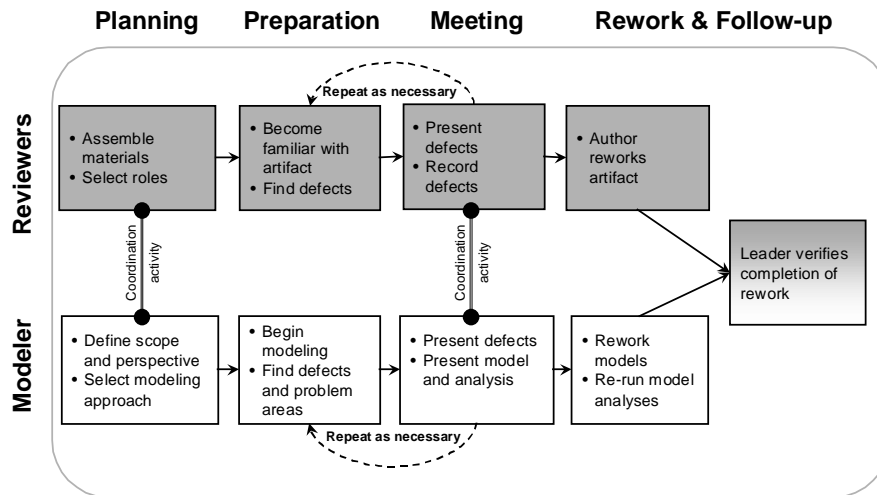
Planning Preparation Meeting Rework & Follow-up

Reviewers

Repeat as necessary

• Assemble materials
• Select roles

• Become familiar with artifact
• Find defects

• Present defects
• Record defects

• Author reworks artifact

Coordination activity

Coordination activity

Leader verifies completion of rework

Modeler

• Define scope and perspective
• Select modeling approach

• Begin modeling
• Find defects and problem areas

• Present defects
• Present model and analysis

• Rework models
• Re-run model analyses

Repeat as necessary